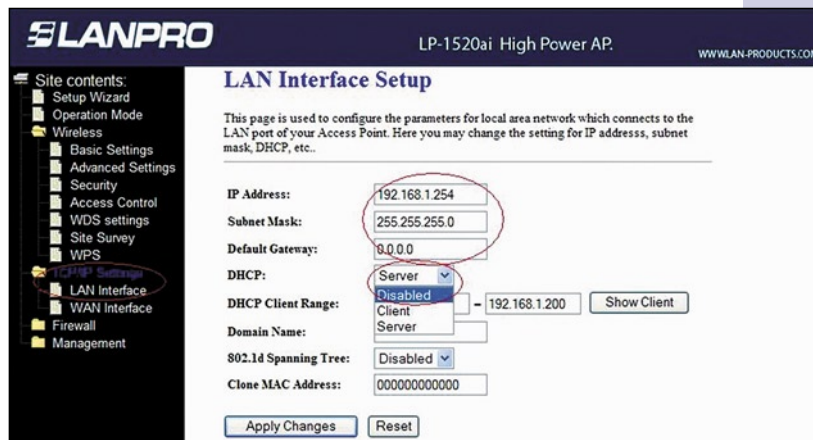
LANPRO

LP-1520ai High Power AP.

WWW.LAN-PRODUCTS.CO

Site contents:
Setup Wizard
Operation Mode
Wireless
Basic Settings
Advanced Settings
Security
Access Control
WDS settings
Site Survey
WPS
TCP/IP Settings
LAN Interface
WAN Interface
Firewall
Management

LAN Interface Setup

This page is used to configure the parameters for local area network which connects to the LAN port of your Access Point. Here you may change the setting for IP addresss, subnet mask, DHCP, etc..

| | |
|---|---|
| IP Address: | 192.168.1.254 |
| Subnet Mask: | 255.255.255.0 |
| Default Gateway: | 0.0.0.0 |
| DHCP: | Server |
| DHCP Client Range: | Disabled Client Server - 192.168.1.200 Show Client |
| Domain Name: | |
| 802.1d Spanning Tree: | Disabled |
| Clone MAC Address: | 000000000000 |

Apply Changes Reset